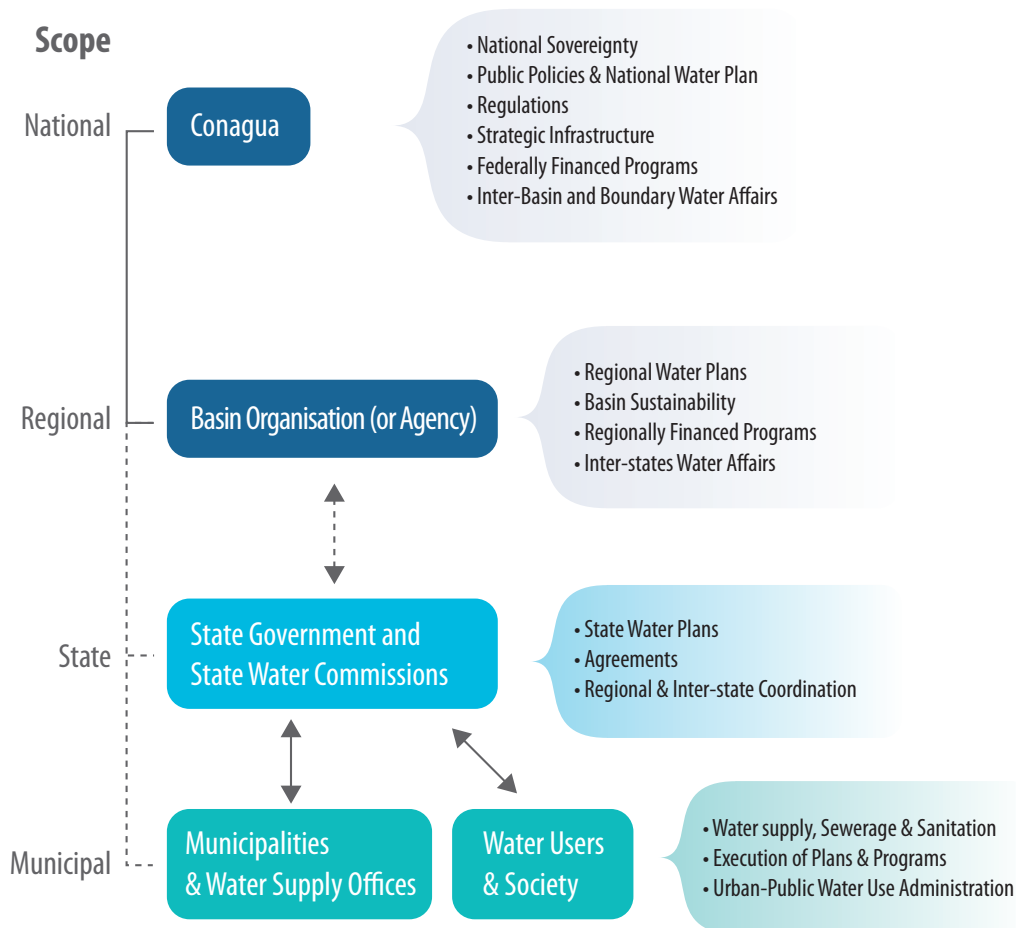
Scope

National

Conagua

• National Sovereignty
• Public Policies & National Water Plan
• Regulations
• Strategic Infrastructure
• Federally Financed Programs
• Inter-Basin and Boundary Water Affairs

Regional

Basin Organisation (or Agency)

• Regional Water Plans
• Basin Sustainability
• Regionally Financed Programs
• Inter-states Water Affairs

State

State Government and State Water Commissions

• State Water Plans
• Agreements
• Regional & Inter-state Coordination

Municipal

Municipalities & Water Supply Offices

Water Users & Society

• Water supply, Sewerage & Sanitation
• Execution of Plans & Programs
• Urban-Public Water Use Administration